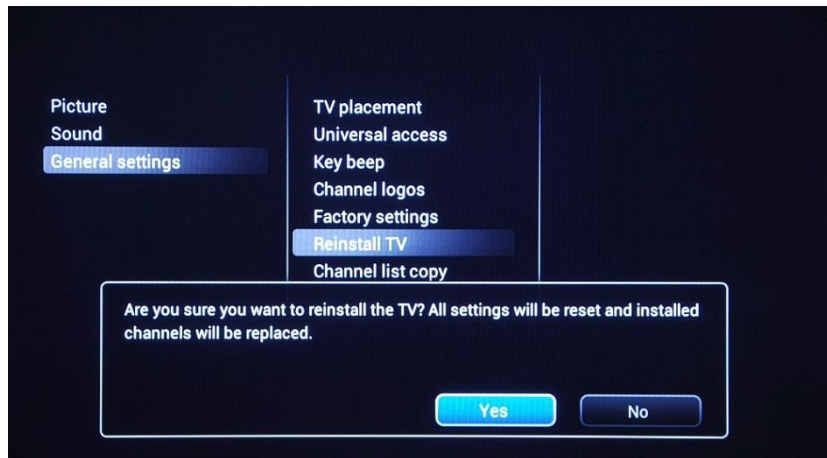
Picture
Sound
General settings

TV placement
Universal access
Key beep
Channel logos
Factory settings
Reinstall TV
Channel list copy

Are you sure you want to reinstall the TV? All settings will be reset and installed channels will be replaced.

Yes
No